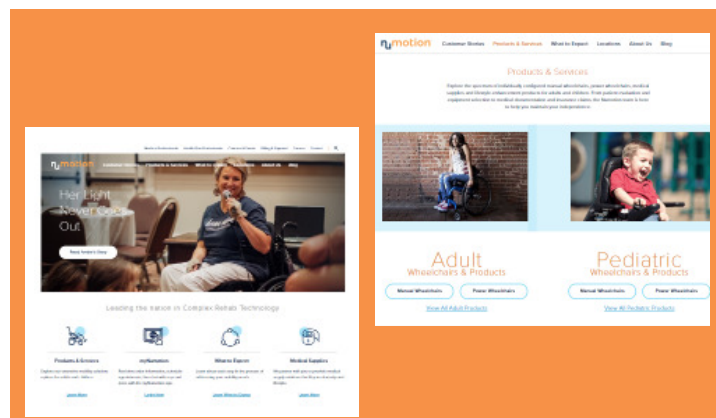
numotion Customer Stories Products & Services What to Expect Locations About Us Blog

Products & Services

Adult
Wheelchairs & Products
Manual Wheelchairs Power Wheelchairs
View All Adult Products

Pediatric
Wheelchairs & Products
Manual Wheelchairs Power Wheelchairs
View All Pediatric Products

numotion Customer Stories Products & Services What to Expect Locations About Us Blog

Her Light Never Goes Out

Read Amber's Story

Leading the nation in Complex Rehab Technology

Products & Services

myNumotion

What to Expect

Medical Supplies

Learn More

Learn More

Learn What to Expect

Learn More